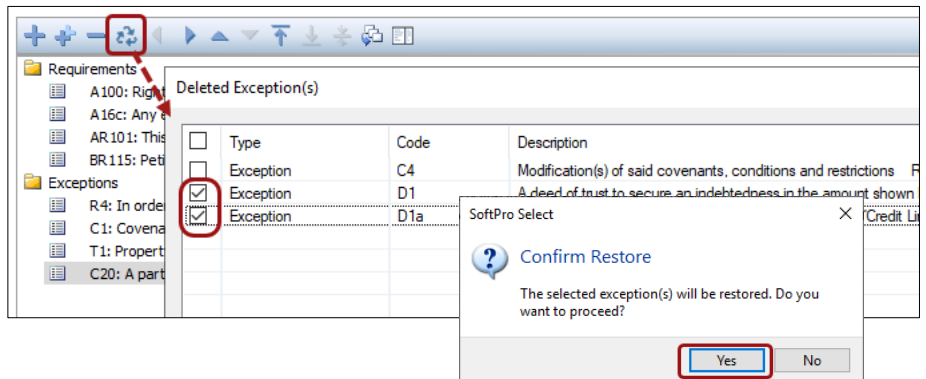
Requirements
A100: Righ
A16c: Any
AR101: This
BR115: Peti
Exceptions
R4: In order
C1: Covena
T1: Propert
C20: A part

Deleted Exception(s)

| | Type | Code | Description |
|---|---|---|---|
| ☐ | Exception | C4 | Modification(s) of said covenants, conditions and restrictions R |
| ☑ | Exception | D1 | A deed of trust to secure an indebtedness in the amount shown |
| ☑ | Exception | D1a | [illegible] "Credit Lin |

SoftPro Select

Confirm Restore

The selected exception(s) will be restored. Do you want to proceed?

Yes No